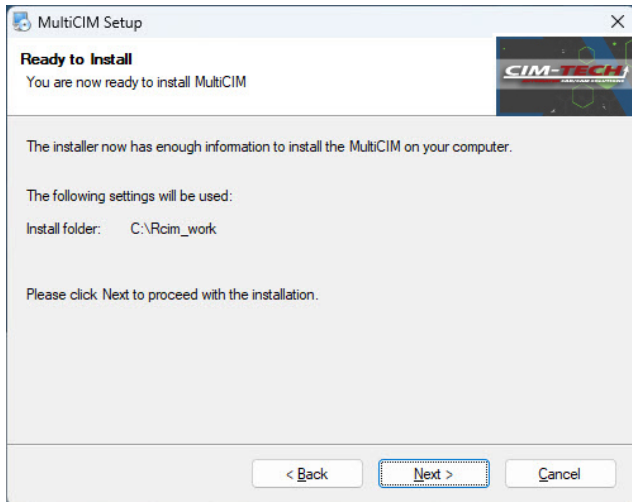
MultiCIM Setup
×

Ready to Install
You are now ready to install MultiCIM

CIM-TECH
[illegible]

The installer now has enough information to install the MultiCIM on your computer.

The following settings will be used:

Install folder: C:\Rcim_work

Please click Next to proceed with the installation.

< Back
Next >
Cancel